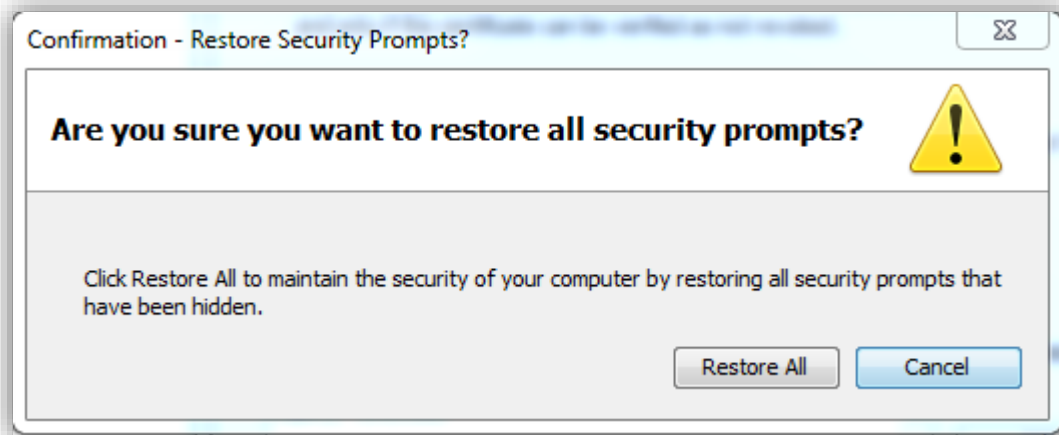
Confirmation - Restore Security Prompts?

Are you sure you want to restore all security prompts?

Click Restore All to maintain the security of your computer by restoring all security prompts that have been hidden.

Restore All

Cancel